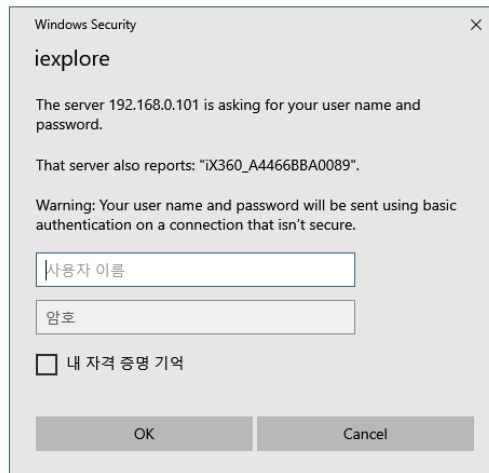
Windows Security
×

iexplore

The server 192.168.0.101 is asking for your user name and password.

That server also reports: "iX360_A4466BBA0089".

Warning: Your user name and password will be sent using basic authentication on a connection that isn't secure.

사용자 이름

암호

내 자격 증명 기억

OK

Cancel